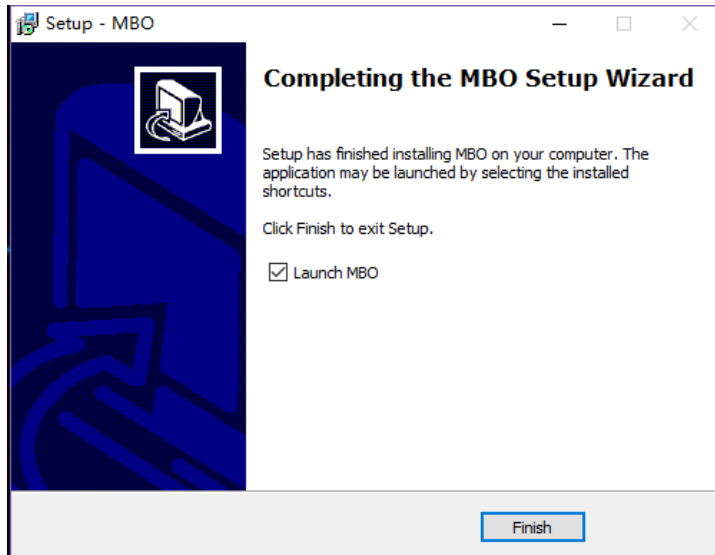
Setup - MBO

Completing the MBO Setup Wizard

Setup has finished installing MBO on your computer. The application may be launched by selecting the installed shortcuts.

Click Finish to exit Setup.

Launch MBO

Finish